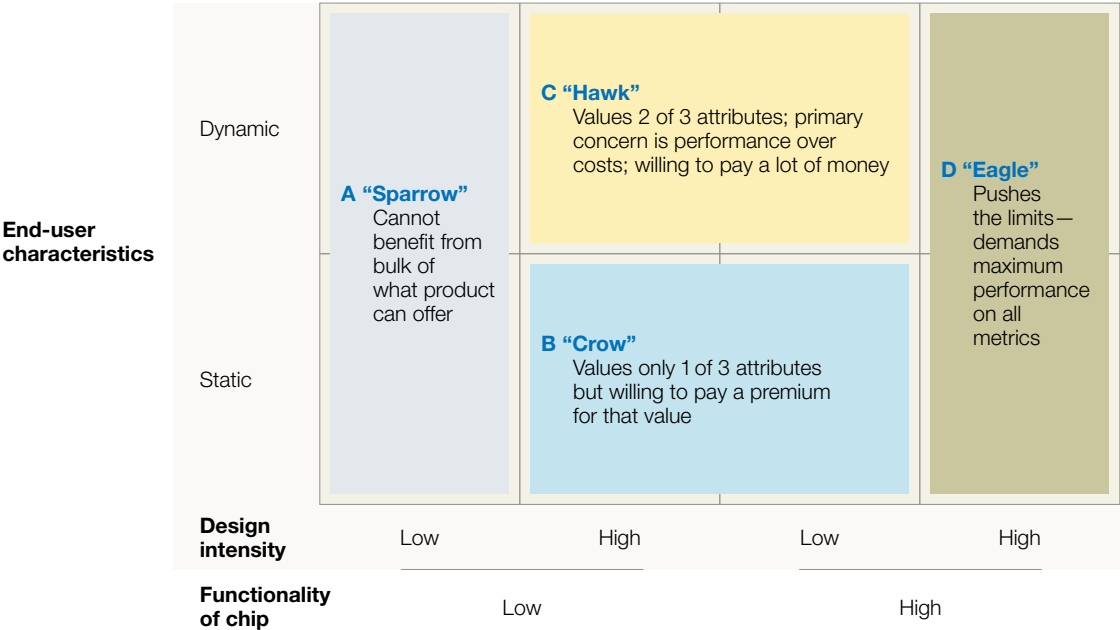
End-user characteristics

Dynamic

Static

A “Sparrow”
Cannot benefit from bulk of what product can offer

C “Hawk”
Values 2 of 3 attributes; primary concern is performance over costs; willing to pay a lot of money

B “Crow”
Values only 1 of 3 attributes but willing to pay a premium for that value

D “Eagle”
Pushes the limits—demands maximum performance on all metrics

Design intensity

| Low | High | Low | High |
|---|---|---|---|

Functionality of chip

Low

High